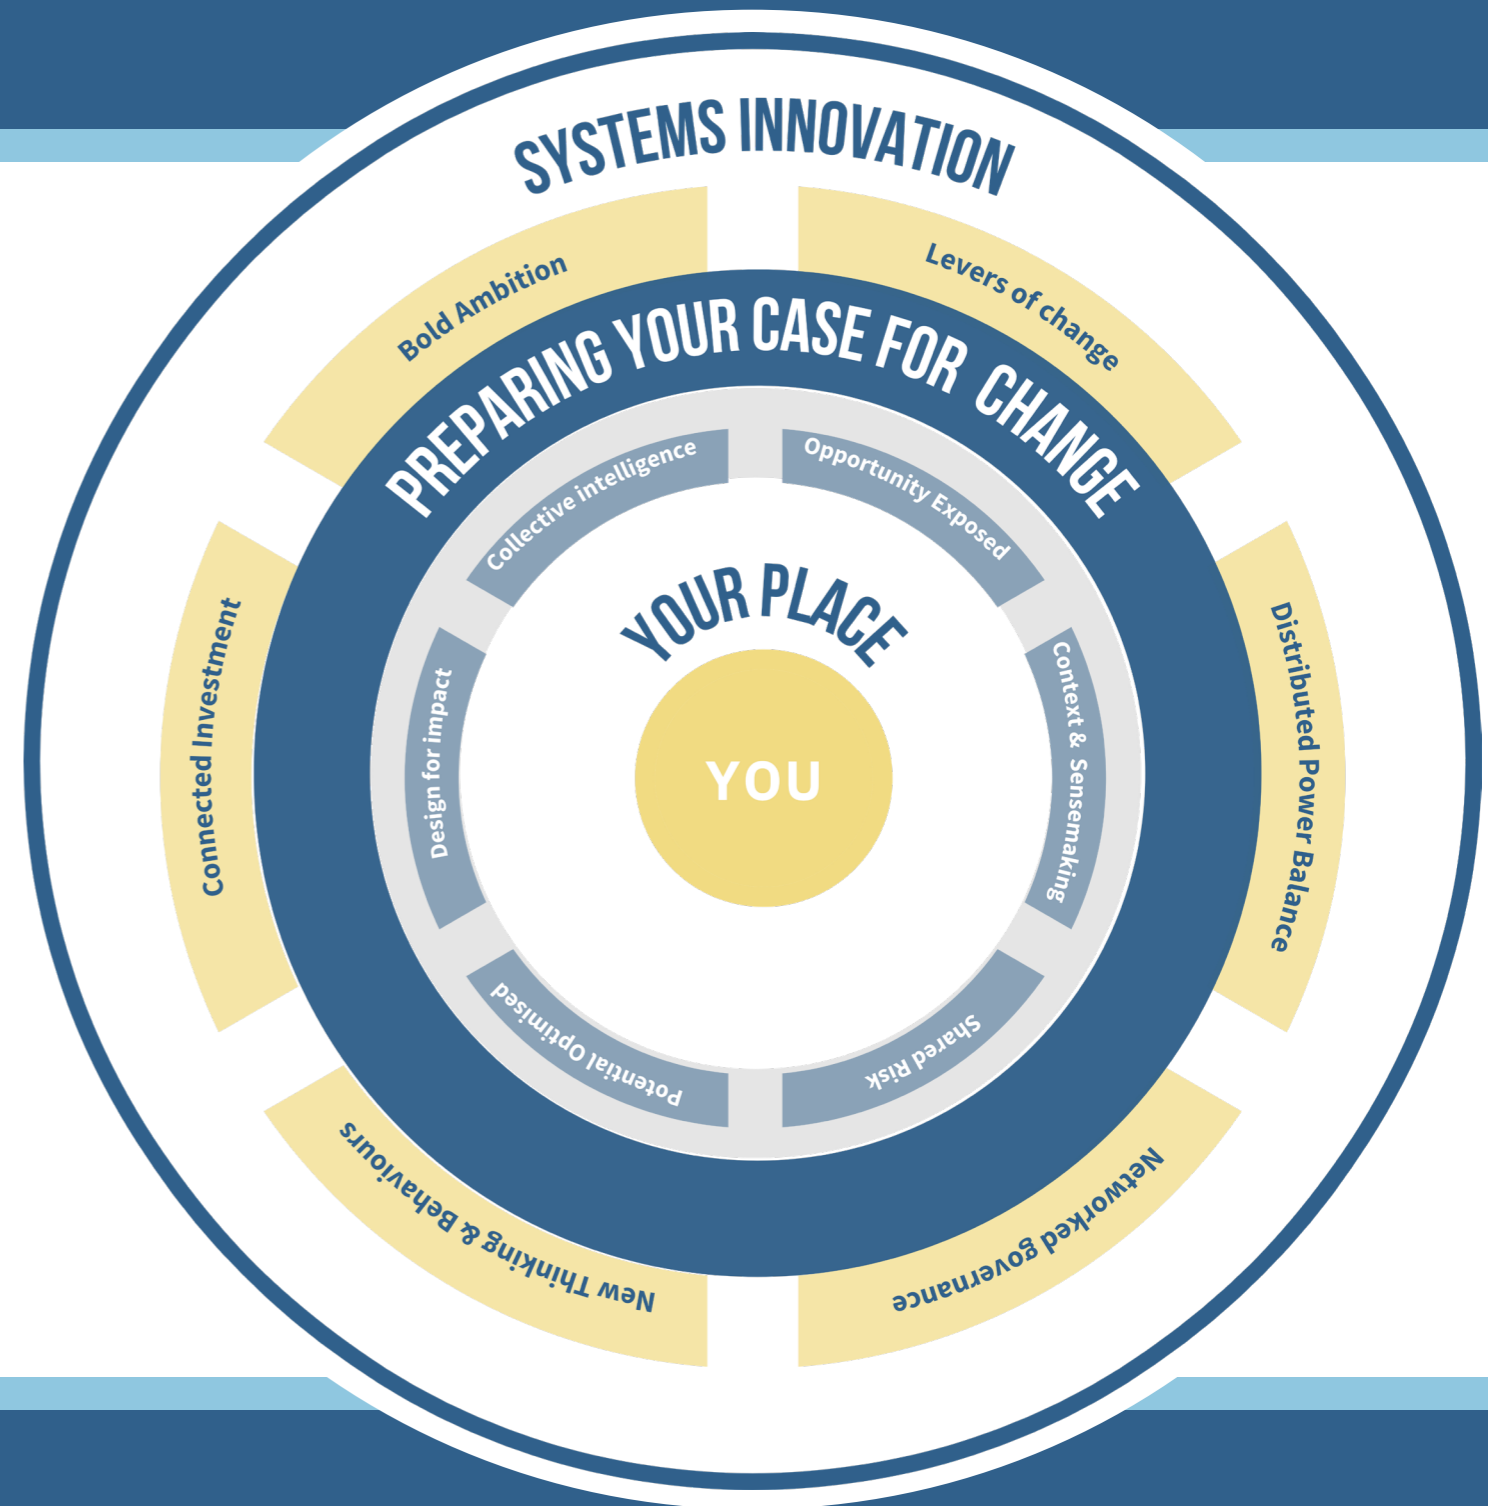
SYSTEMS INNOVATION

Bold Ambition

Levers of change

Distributed Power Balance

Networked governance

New Thinking & Behaviours

Connected Investment

PREPARING YOUR CASE FOR CHANGE

Collective intelligence

Opportunity Exposed

Context & Sensemaking

Shared Risk

Potential Optimised

Design for impact

YOUR PLACE

YOU